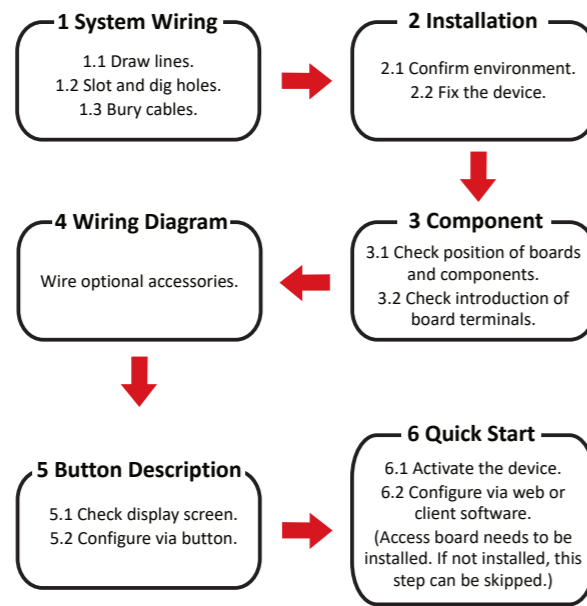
1 System Wiring

1.1 Draw lines.
1.2 Slot and dig holes.
1.3 Bury cables.

2 Installation

2.1 Confirm environment.
2.2 Fix the device.

3 Component

3.1 Check position of boards and components.
3.2 Check introduction of board terminals.

4 Wiring Diagram

Wire optional accessories.

5 Button Description

5.1 Check display screen.
5.2 Configure via button.

6 Quick Start

6.1 Activate the device.
6.2 Configure via web or client software.
(Access board needs to be installed. If not installed, this step can be skipped.)